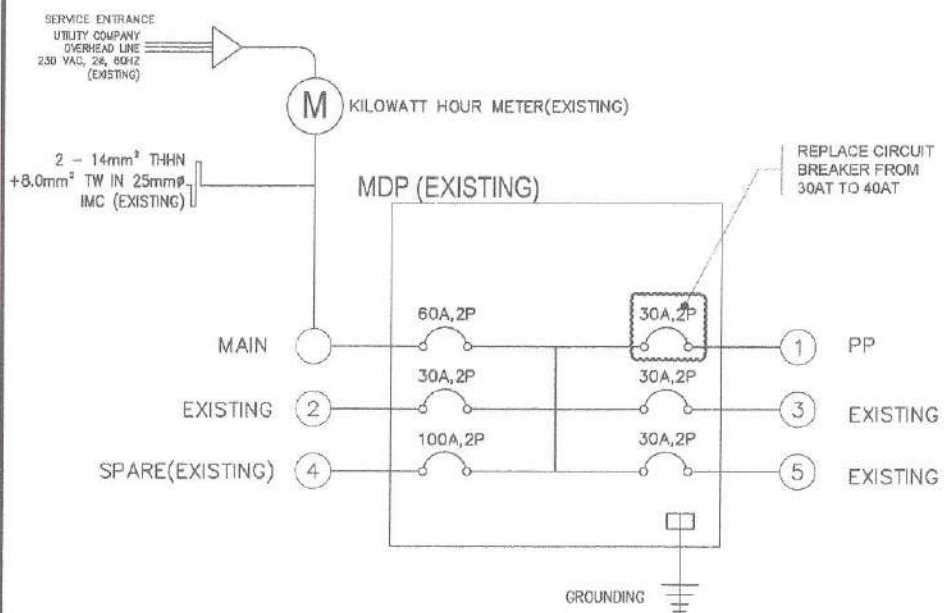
SERVICE ENTRANCE
UTILITY COMPANY
OVERHEAD LINE
230 VAC, 2Ø, 60HZ
(EXISTING)

M KILOWATT HOUR METER(EXISTING)

2 – 14mm² THHN
+8.0mm² TW IN 25mmø
IMC (EXISTING)

MDP (EXISTING)

REPLACE CIRCUIT
BREAKER FROM
30AT TO 40AT

60A,2P
30A,2P
MAIN
1 PP
30A,2P
30A,2P
EXISTING 2
3 EXISTING
100A,2P
30A,2P
SPARE(EXISTING) 4
5 EXISTING

GROUNDING